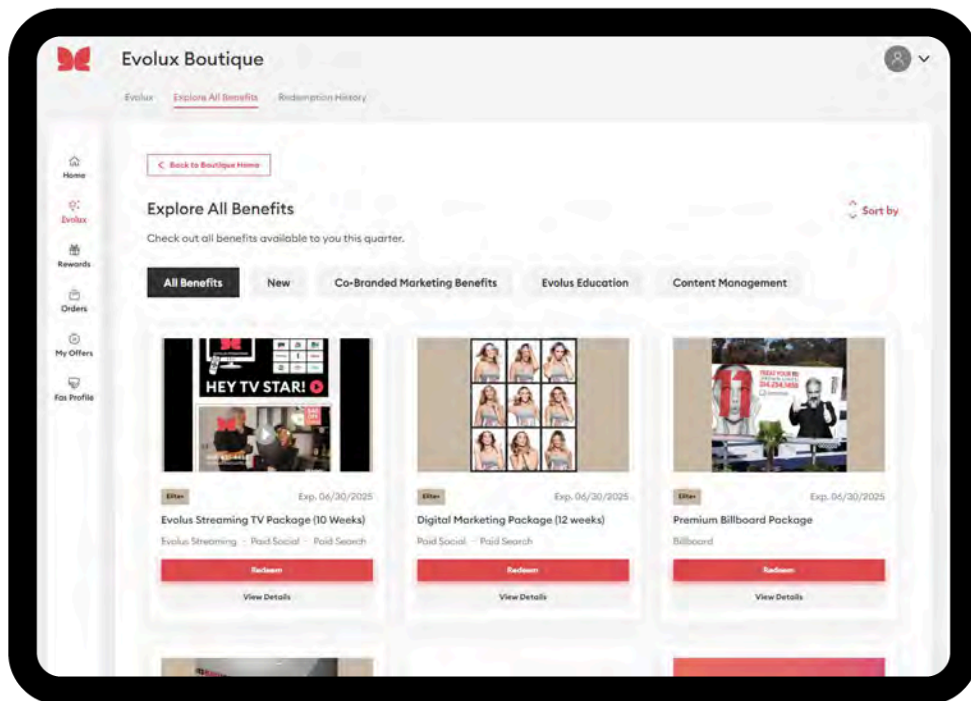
Evolux Boutique

Evolux Explore All Benefits Redemption History

Home
Evolux
Rewards
Orders
My Offers
Fas Profile

< Back to Boutique Home

Explore All Benefits

Sort by

Check out all benefits available to you this quarter.

All Benefits New Co-Branded Marketing Benefits Evolus Education Content Management

HEY TV STAR!

Elite+ Exp. 06/30/2025
Evolus Streaming TV Package (10 Weeks)
Evolus Streaming · Paid Social · Paid Search
Redeem
View Details

Elite+ Exp. 06/30/2025
Digital Marketing Package (12 weeks)
Paid Social · Paid Search
Redeem
View Details

Elite+ Exp. 06/30/2025
Premium Billboard Package
Billboard
Redeem
View Details